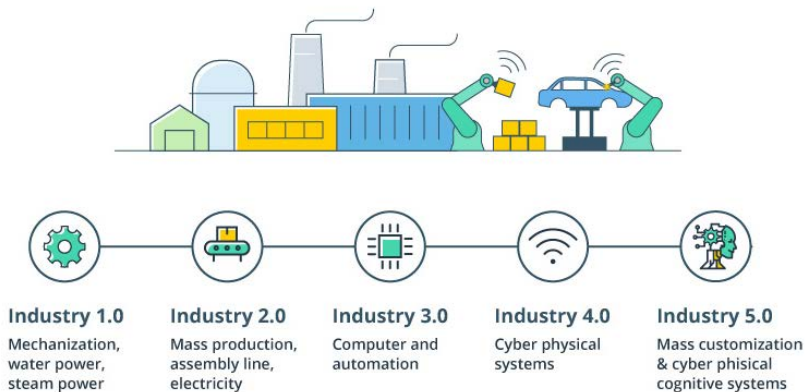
Industry 1.0
Mechanization, water power, steam power

Industry 2.0
Mass production, assembly line, electricity

Industry 3.0
Computer and automation

Industry 4.0
Cyber physical systems

Industry 5.0
Mass customization & cyber phisical cognitive systems